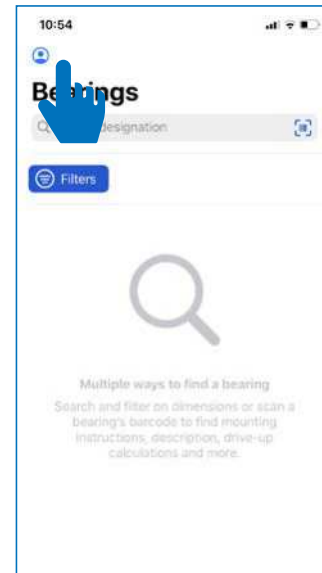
10:54

Be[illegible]ings

Q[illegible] designation

Filters

Multiple ways to find a bearing

Search and filter on dimensions or scan a bearing's barcode to find mounting instructions, description, drive-up calculations and more.